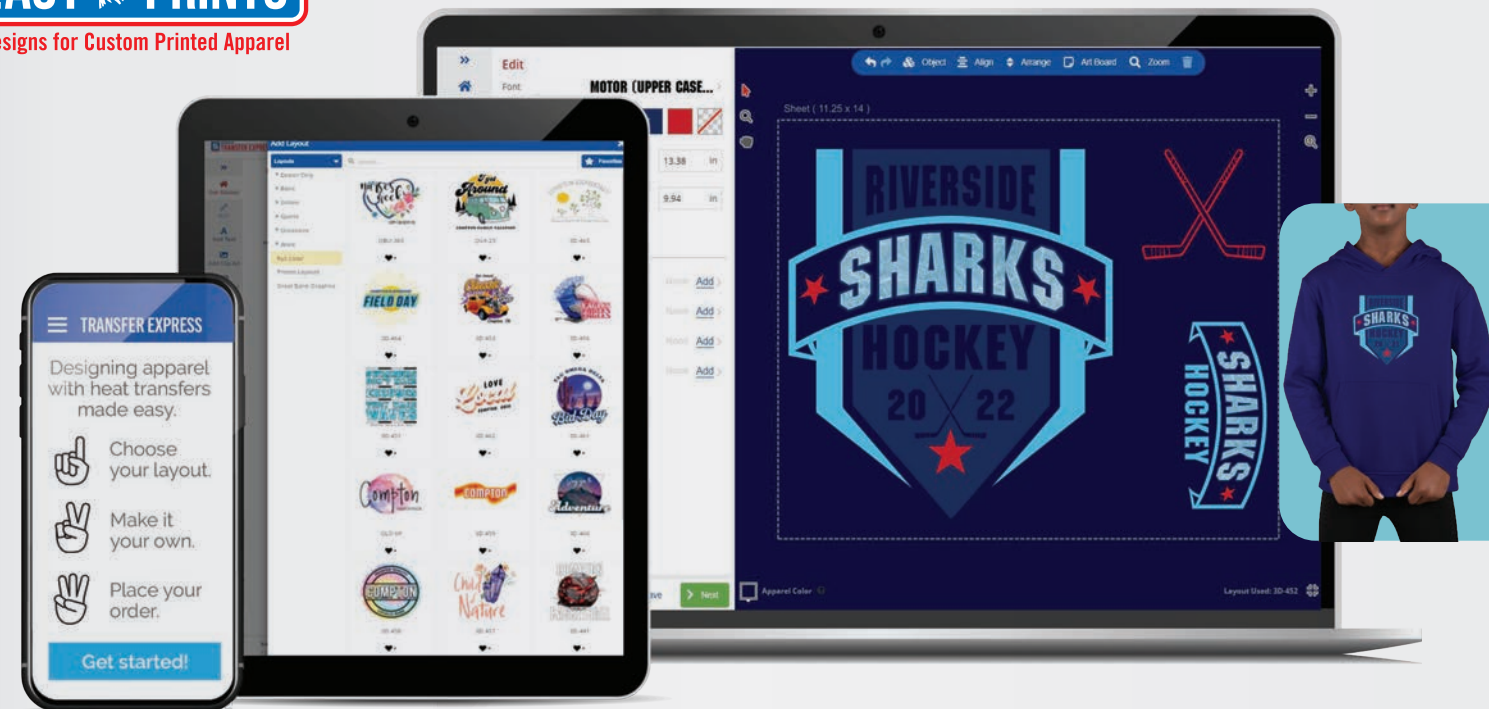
esigns for Custom Printed Apparel

Edit
Font
MOTOR (UPPER CASE...
13.38 in
9.94 in
Add
Add
Add
Add
Next

Object Align Arrange Art Board Zoom
Sheet ( 11.25 x 14 )
RIVERSIDE
SHARKS
HOCKEY
20 22
SHARKS
HOCKEY
Apparel Color
Layout Used: 3D-452

Add Layout
Layouts
Favorites
Field Day
Love Local
Compton
COMPTON
Adventure
COMPTON
Child of Nature

TRANSFER EXPRESS
Designing apparel with heat transfers made easy.
Choose your layout.
Make it your own.
Place your order.
Get started!